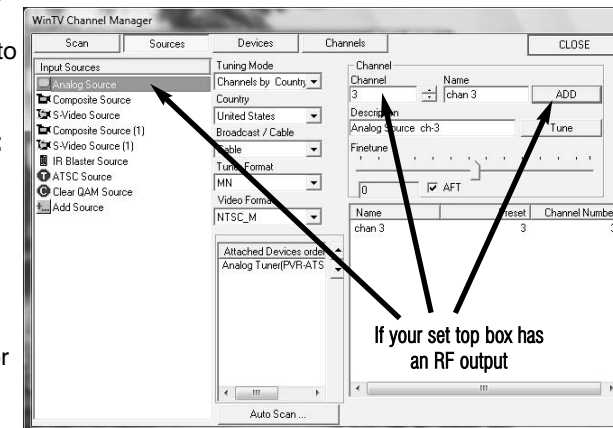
to

z

r

WinTV Channel Manager

Scan | Sources | Devices | Channels | CLOSE

Input Sources
Analog Source
Composite Source
S-Video Source
Composite Source (1)
S-Video Source (1)
IR Blaster Source
ATSC Source
Clear QAM Source
Add Source

Tuning Mode
Channels by Country
Country
United States
Broadcast / Cable
Cable
Tuner Format
MN
Video Format
NTSC_M

Attached Devices order
Analog Tuner(PVR-ATS

Auto Scan ...

Channel
Channel
3
Name
chan 3
ADD
Description
Analog Source ch-3
Tune
Finetune
0
AFT

| Name | Preset | Channel Number |
|---|---|---|
| chan 3 | 3 | 3 |

If your set top box has an RF output